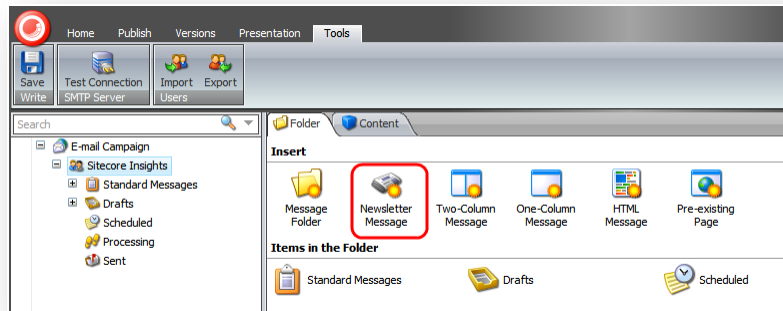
Home Publish Versions Presentation Tools

Save
Write

Test Connection
SMTP Server

Import Export
Users

Search

E-mail Campaign
Sitecore Insights
Standard Messages
Drafts
Scheduled
Processing
Sent

Folder Content

Insert

Message Folder

Newsletter Message

Two-Column Message

One-Column Message

HTML Message

Pre-existing Page

Items in the Folder

Standard Messages

Drafts

Scheduled